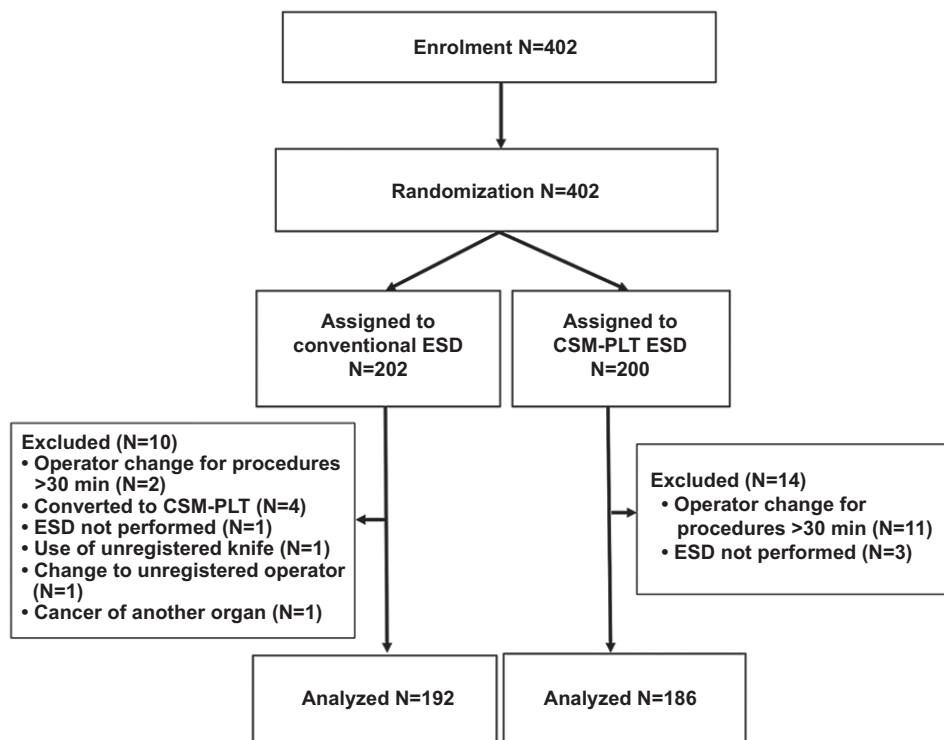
Enrolment N=402

Randomization N=402

Assigned to conventional ESD N=202

Assigned to CSM-PLT ESD N=200

Excluded (N=10)
• Operator change for procedures >30 min (N=2)
• Converted to CSM-PLT (N=4)
• ESD not performed (N=1)
• Use of unregistered knife (N=1)
• Change to unregistered operator (N=1)
• Cancer of another organ (N=1)

Excluded (N=14)
• Operator change for procedures >30 min (N=11)
• ESD not performed (N=3)

Analyzed N=192

Analyzed N=186